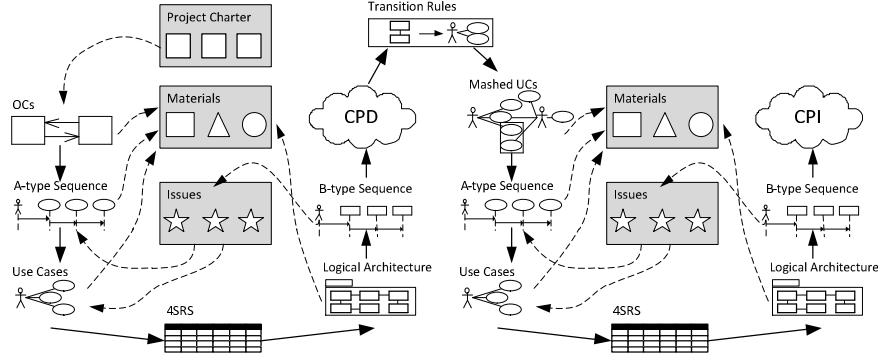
Project Charter

Transition Rules

OCs

Materials

CPD

Mashed UCs

Materials

CPI

A-type Sequence

Issues

B-type Sequence

A-type Sequence

Issues

B-type Sequence

Use Cases

Logical Architecture

Use Cases

Logical Architecture

4SRS

4SRS